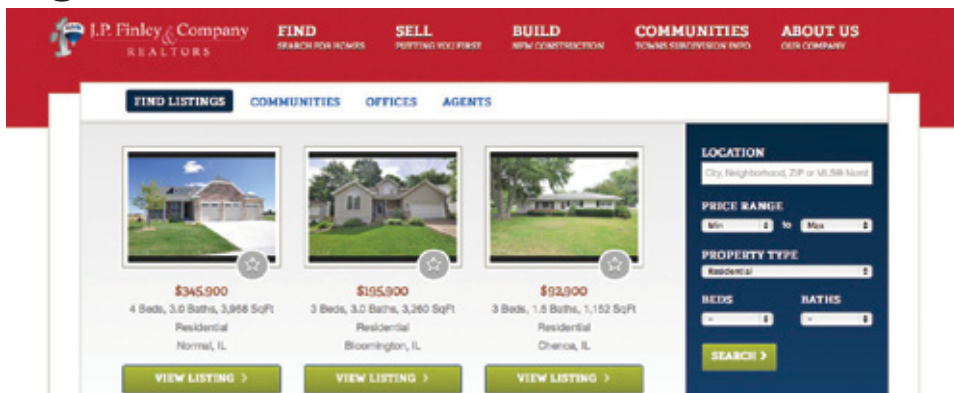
J.P. Finley & Company
REALTORS

FIND
SEARCH FOR HOMES

SELL
PUTTING YOU FIRST

BUILD
NEW CONSTRUCTION

COMMUNITIES
TOWNS SUBDIVISION INFO

ABOUT US
OUR COMPANY

FIND LISTINGS COMMUNITIES OFFICES AGENTS

$345,900
4 Beds, 3.0 Baths, 3,968 SqFt
Residential
Normal, IL
VIEW LISTING >

$195,900
3 Beds, 3.0 Baths, 3,260 SqFt
Residential
Bloomington, IL
VIEW LISTING >

$92,900
3 Beds, 1.5 Baths, 1,152 SqFt
Residential
Chenoa, IL
VIEW LISTING >

LOCATION
City, Neighborhood, ZIP or MLS# Number

PRICE RANGE
Min to Max

PROPERTY TYPE
Residential

BEDS
-

BATHS
-

SEARCH >